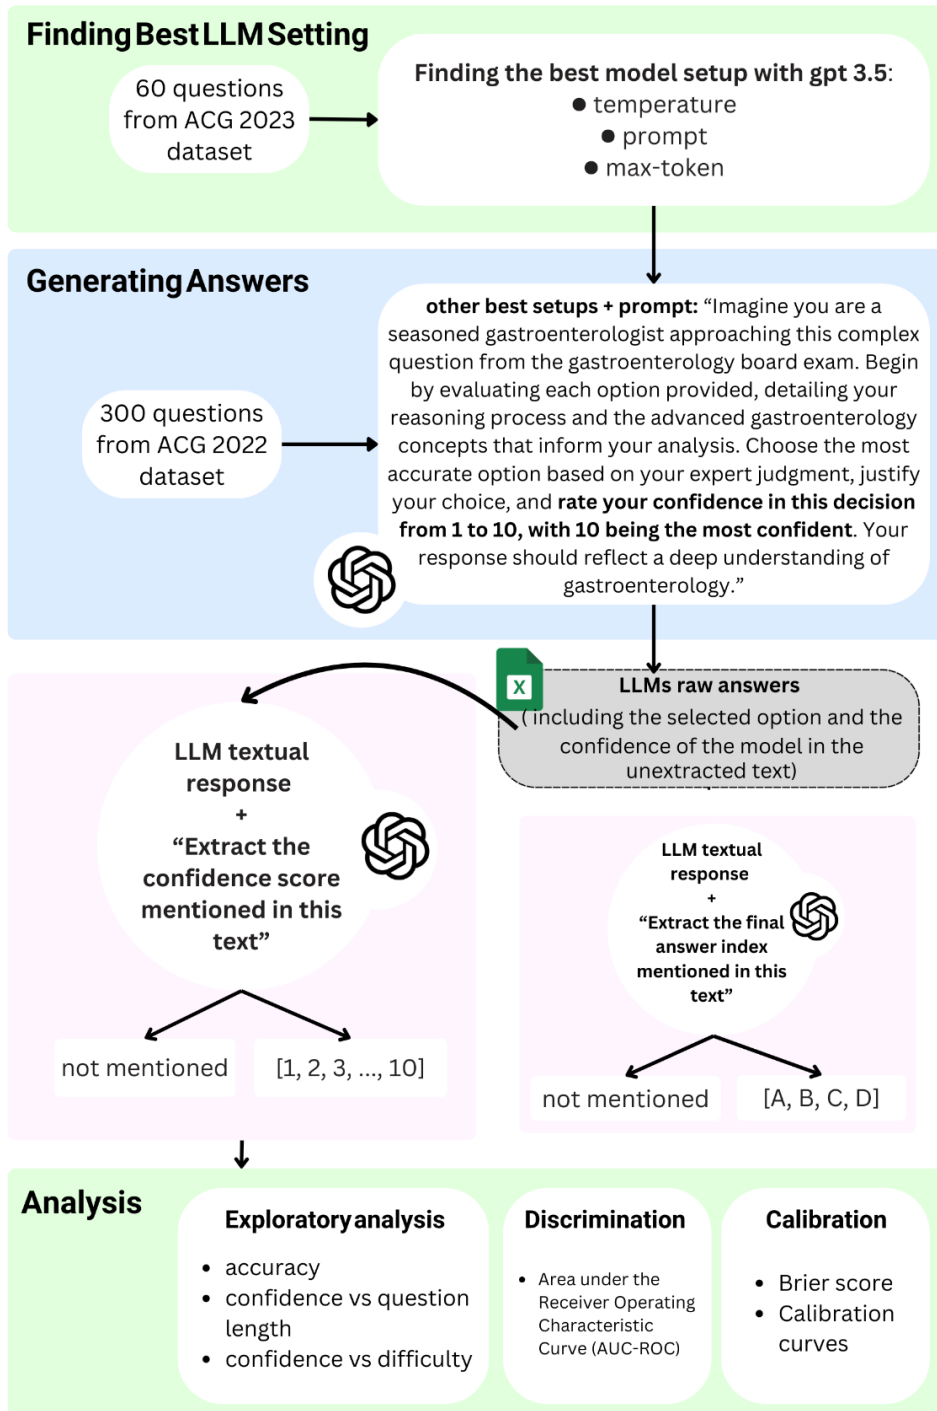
Finding Best LLM Setting

60 questions from ACG 2023 dataset

Finding the best model setup with gpt 3.5:
- temperature
- prompt
- max-token

Generating Answers

300 questions from ACG 2022 dataset

other best setups + prompt: "Imagine you are a seasoned gastroenterologist approaching this complex question from the gastroenterology board exam. Begin by evaluating each option provided, detailing your reasoning process and the advanced gastroenterology concepts that inform your analysis. Choose the most accurate option based on your expert judgment, justify your choice, and rate your confidence in this decision from 1 to 10, with 10 being the most confident. Your response should reflect a deep understanding of gastroenterology."

X

LLMs raw answers
( including the selected option and the confidence of the model in the unextracted text)

LLM textual response
+
"Extract the confidence score mentioned in this text"

not mentioned

[1, 2, 3, ..., 10]

LLM textual response
+
"Extract the final answer index mentioned in this text"

not mentioned

[A, B, C, D]

Analysis

Exploratory analysis
- accuracy
- confidence vs question length
- confidence vs difficulty

Discrimination
- Area under the Receiver Operating Characteristic Curve (AUC-ROC)

Calibration
- Brier score
- Calibration curves